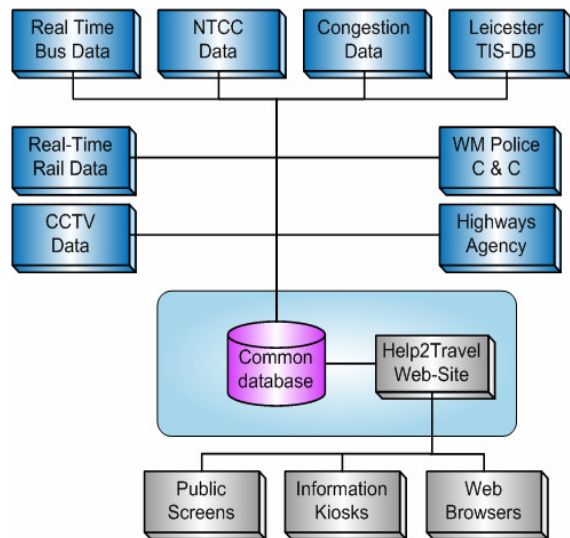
Real Time Bus Data

NTCC Data

Congestion Data

Leicester TIS-DB

Real-Time Rail Data

WM Police C & C

CCTV Data

Highways Agency

Common database

Help2Travel Web-Site

Public Screens

Information Kiosks

Web Browsers